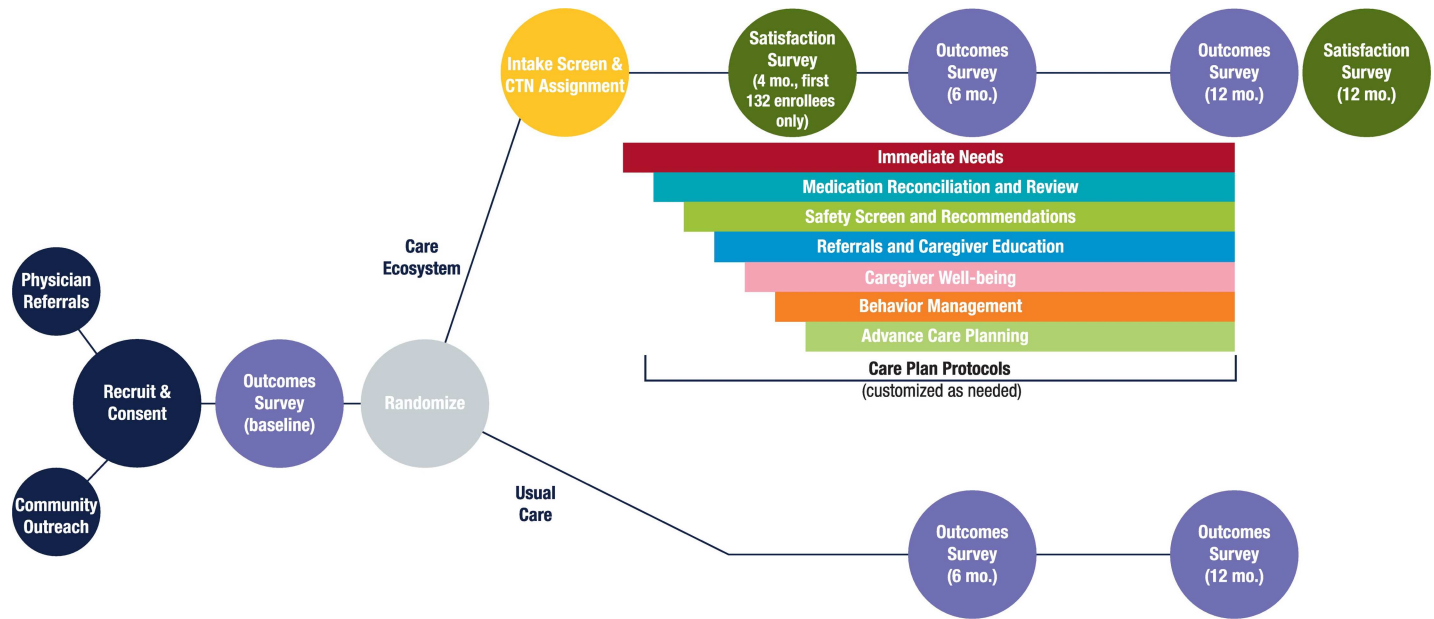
Physician Referrals

Community Outreach

Recruit & Consent

Outcomes Survey (baseline)

Randomize

Care Ecosystem

Intake Screen & CTN Assignment

Satisfaction Survey (4 mo., first 132 enrollees only)

Outcomes Survey (6 mo.)

Outcomes Survey (12 mo.)

Satisfaction Survey (12 mo.)

Immediate Needs
Medication Reconciliation and Review
Safety Screen and Recommendations
Referrals and Caregiver Education
Caregiver Well-being
Behavior Management
Advance Care Planning

Care Plan Protocols
(customized as needed)

Usual Care

Outcomes Survey (6 mo.)

Outcomes Survey (12 mo.)